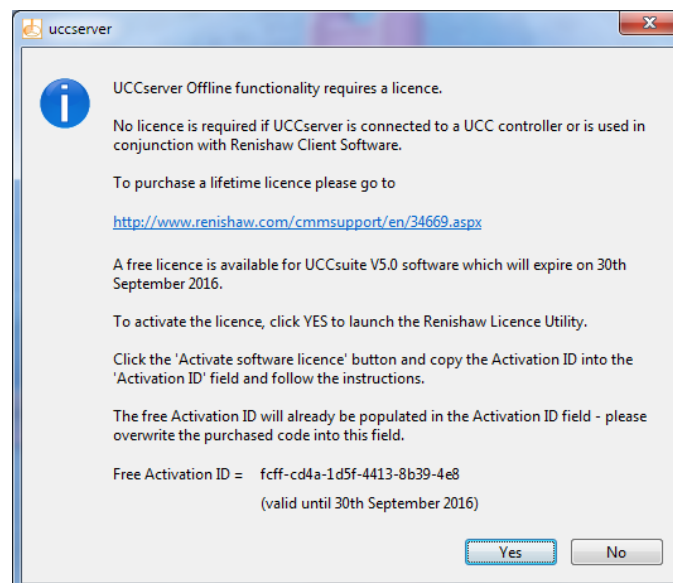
uccserver

UCCserver Offline functionality requires a licence.

No licence is required if UCCserver is connected to a UCC controller or is used in conjunction with Renishaw Client Software.

To purchase a lifetime licence please go to

http://www.renishaw.com/cmmsupport/en/34669.aspx

A free licence is available for UCCsuite V5.0 software which will expire on 30th September 2016.

To activate the licence, click YES to launch the Renishaw Licence Utility.

Click the 'Activate software licence' button and copy the Activation ID into the 'Activation ID' field and follow the instructions.

The free Activation ID will already be populated in the Activation ID field - please overwrite the purchased code into this field.

Free Activation ID = fcff-cd4a-1d5f-4413-8b39-4e8

(valid until 30th September 2016)

Yes

No